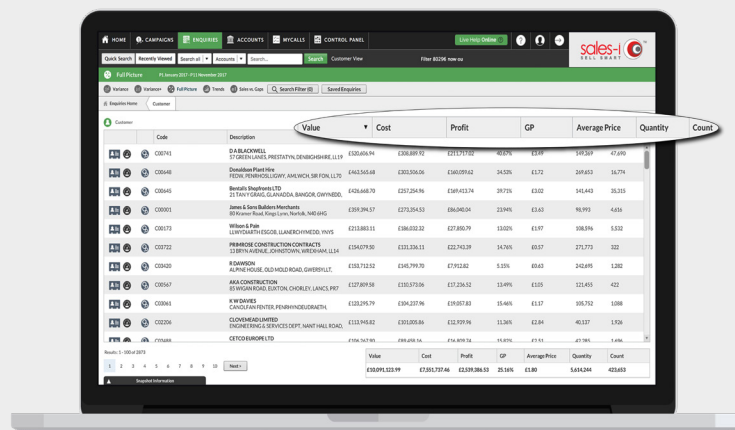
HOME CAMPAIGNS ENQUIRIES ACCOUNTS MYCALLS CONTROL PANEL Live Help: Online

sales-i SELL SMART

Quick Search Recently Viewed Search all Accounts Search... Search Customer View Filter 80196 now ou

Full Picture P1 January 2017 - P11 November 2017

Variance Variance+ Full Picture Trends Sales vs. Gaps Search Filter (0) Saved Enquiries

Enquiries Home Customer

Customer

| | Code | Description | Value | Cost | Profit | GP | Average Price | Quantity | Count |
|---|---|---|---|---|---|---|---|---|---|
| | C00741 | D A BLACKWELL 57 GREEN LANES, PRESTATYN, DENBIGHSHIRE, LL19 | £520,606.94 | £308,889.92 | £211,717.02 | 40.67% | £3.49 | 149,369 | 47,690 |
| | C00648 | Donaldson Plant Hire FEDW, PENRHOSLLIGWY, AMLWCH, SIR FON, LL70 | £463,565.68 | £303,506.06 | £160,059.62 | 34.53% | £1.72 | 269,653 | 16,774 |
| | C00645 | Bentalls Shopfronts LTD 21 TAN Y GRAIG, GLANADDA, BANGOR, GWYNEDD, | £426,668.70 | £257,254.96 | £169,413.74 | 39.71% | £3.02 | 141,443 | 35,315 |
| | C00001 | James & Sons Builders Merchants 80 Kramer Road, Kings Lynn, Norfolk, N40 6HG | £359,394.57 | £273,354.53 | £86,040.04 | 23.94% | £3.63 | 98,993 | 4,616 |
| | C00173 | Wilson & Pain LLWYDIARTH ESGOB, LLANERCHYMEDD, YNYS | £213,883.11 | £186,032.32 | £27,850.79 | 13.02% | £1.97 | 108,596 | 5,532 |
| | C00722 | PRIMROSE CONSTRUCTION CONTRACTS 13 BRYN AVENUE, JOHNSTOWN, WREXHAM, LL14 | £154,079.50 | £131,336.11 | £22,743.39 | 14.76% | £0.57 | 271,773 | 322 |
| | C00420 | R DAWSON ALPINE HOUSE, OLD MOLD ROAD, GWERSYLLT, | £153,712.52 | £145,799.70 | £7,912.82 | 5.15% | £0.63 | 242,695 | 1,282 |
| | C00567 | AKA CONSTRUCTION 85 WIGAN ROAD, EUXTON, CHORLEY, LANCS, PR7 | £127,809.58 | £110,573.06 | £17,236.52 | 13.49% | £1.05 | 121,455 | 422 |
| | C00061 | K W DAVIES CANOLFAN FENTER, PENRHYNDEUDRAETH, | £123,295.79 | £104,237.96 | £19,057.83 | 15.46% | £1.17 | 105,752 | 1,088 |
| | C02206 | CLOVEMEAD LIMITED ENGINEERING & SERVICES DEPT, NANT HALL ROAD, | £113,945.82 | £101,005.86 | £12,939.96 | 11.36% | £2.84 | 40,137 | 1,926 |
| | C00468 | CETCO EUROPE LTD | £106,767.80 | £89,458.16 | £16,809.74 | 15.82% | £2.51 | 42,285 | 1,496 |

Results: 1 - 100 of 2873

1 2 3 4 5 6 7 8 9 10 Next >

Snapshot Information

| Value | Cost | Profit | GP | Average Price | Quantity | Count |
|---|---|---|---|---|---|---|
| £10,091,123.99 | £7,551,737.46 | £2,539,386.53 | 25.16% | £1.80 | 5,614,244 | 423,653 |